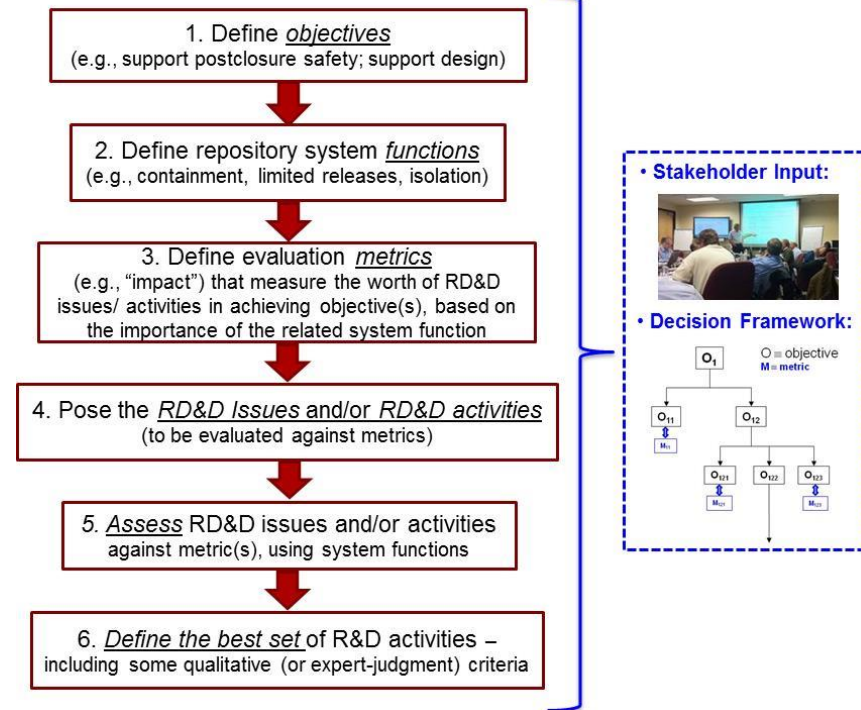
1. Define *objectives*
(e.g., support postclosure safety; support design)

2. Define repository system *functions*
(e.g., containment, limited releases, isolation)

3. Define evaluation *metrics*
(e.g., "impact") that measure the worth of RD&D issues/ activities in achieving objective(s), based on the importance of the related system function

4. Pose the *RD&D Issues* and/or *RD&D activities*
(to be evaluated against metrics)

*5. Assess* RD&D issues and/or activities against metric(s), using system functions

6. *Define the best set* of R&D activities – including some qualitative (or expert-judgment) criteria

• Stakeholder Input:

• Decision Framework:

$O_1$

O = objective
M = metric

$O_{11}$

$M_{11}$

$O_{12}$

$O_{121}$

$M_{121}$

$O_{122}$

$O_{123}$

$M_{123}$